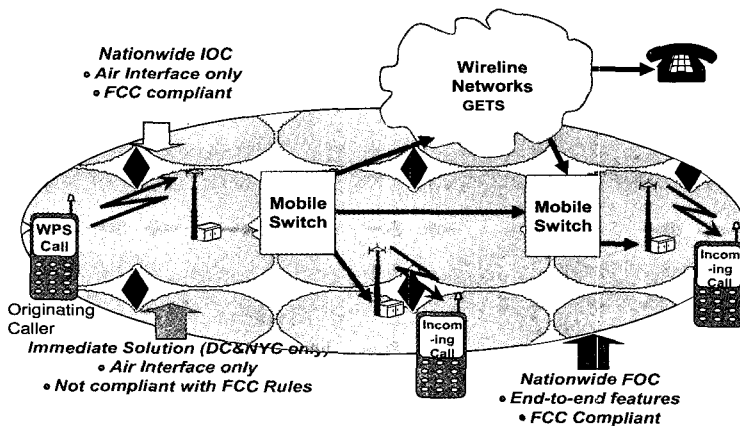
Nationwide IOC
• Air Interface only
• FCC compliant

Wireline Networks
GETS

WPS Call

Mobile Switch

Mobile Switch

Incom-ing Call

Originating Caller

Incom-ing Call

Immediate Solution (DC&NYC only)
• Air Interface only
• Not compliant with FCC Rules

Nationwide FOC
• End-to-end features
• FCC Compliant